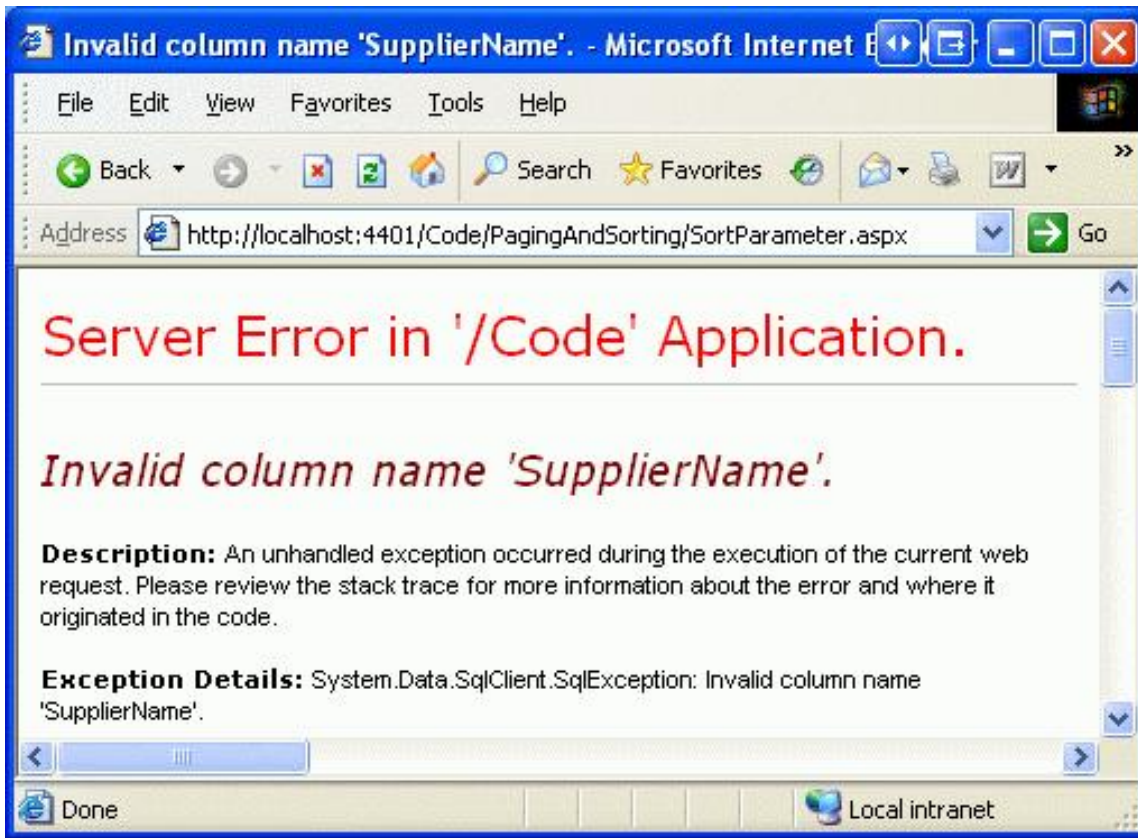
Invalid column name 'SupplierName'. - Microsoft Internet E

File Edit View Favorites Tools Help

Back Search Favorites

Address http://localhost:4401/Code/PagingAndSorting/SortParameter.aspx Go

Server Error in '/Code' Application.

Invalid column name 'SupplierName'.

**Description:** An unhandled exception occurred during the execution of the current web request. Please review the stack trace for more information about the error and where it originated in the code.

**Exception Details:** System.Data.SqlClient.SqlException: Invalid column name 'SupplierName'.

Done Local intranet